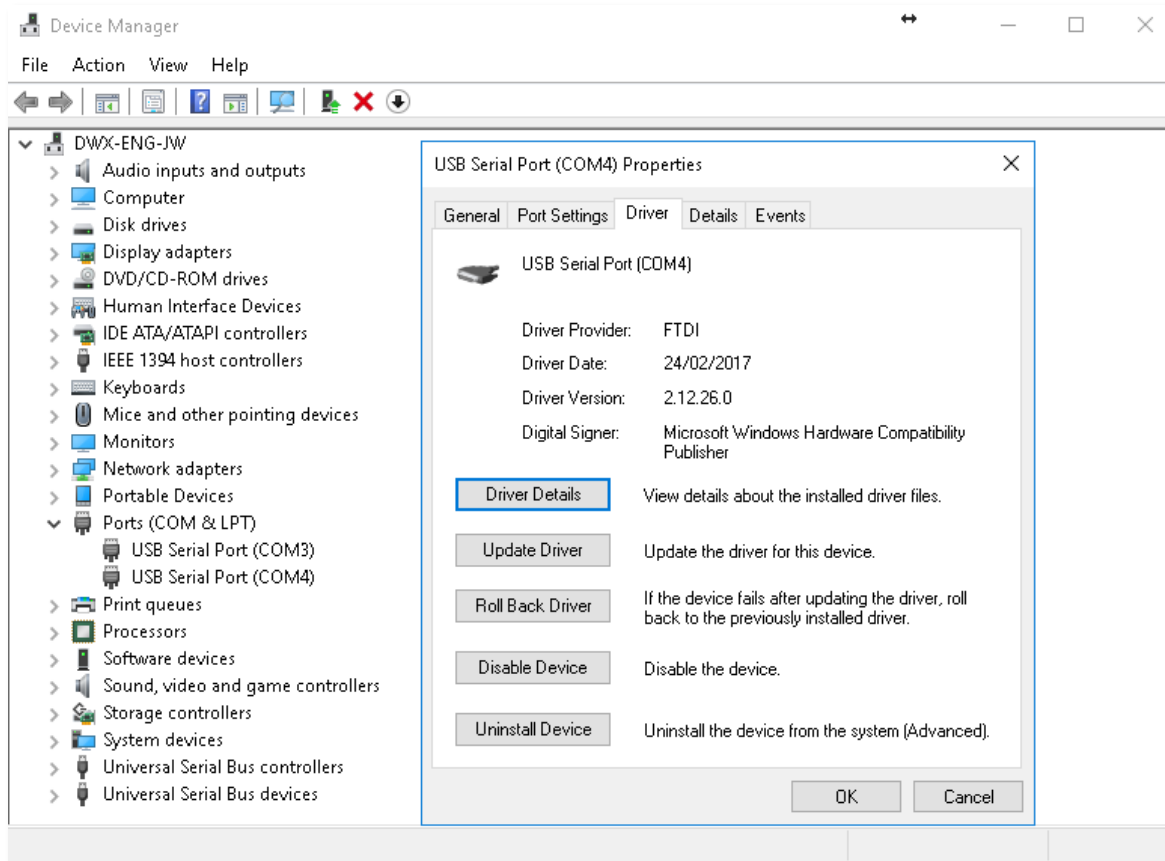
Device Manager

File Action View Help

DWX-ENG-JW
Audio inputs and outputs
Computer
Disk drives
Display adapters
DVD/CD-ROM drives
Human Interface Devices
IDE ATA/ATAPI controllers
IEEE 1394 host controllers
Keyboards
Mice and other pointing devices
Monitors
Network adapters
Portable Devices
Ports (COM & LPT)
USB Serial Port (COM3)
USB Serial Port (COM4)
Print queues
Processors
Software devices
Sound, video and game controllers
Storage controllers
System devices
Universal Serial Bus controllers
Universal Serial Bus devices

USB Serial Port (COM4) Properties

General Port Settings Driver Details Events

USB Serial Port (COM4)

Driver Provider: FTDI
Driver Date: 24/02/2017
Driver Version: 2.12.26.0
Digital Signer: Microsoft Windows Hardware Compatibility Publisher

Driver Details View details about the installed driver files.

Update Driver Update the driver for this device.

Roll Back Driver If the device fails after updating the driver, roll back to the previously installed driver.

Disable Device Disable the device.

Uninstall Device Uninstall the device from the system (Advanced).

OK Cancel